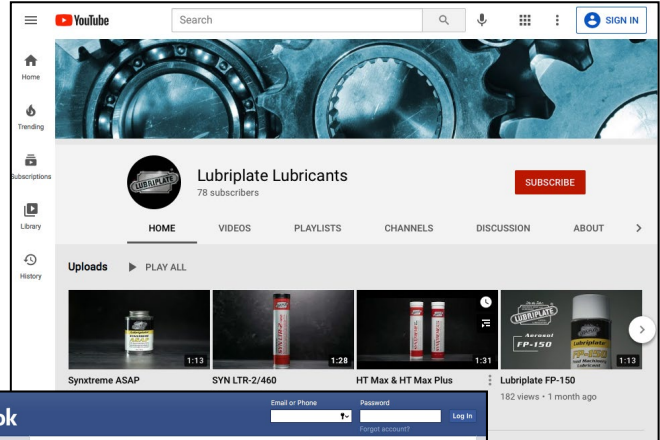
YouTube
Search
SIGN IN
Home
Trending
Subscriptions
Library
History
LUBRIPLATE
Lubriplate Lubricants
78 subscribers
SUBSCRIBE
HOME
VIDEOS
PLAYLISTS
CHANNELS
DISCUSSION
ABOUT
Uploads
PLAY ALL
1:13
1:28
1:31
1:13
Synxtreme ASAP
SYN LTR-2/460
HT Max & HT Max Plus
Lubriplate FP-150
182 views • 1 month ago
LUBRIPLATE
Aerosol
FP-150
ok
Email or Phone
Password
Log In
Forgot account?